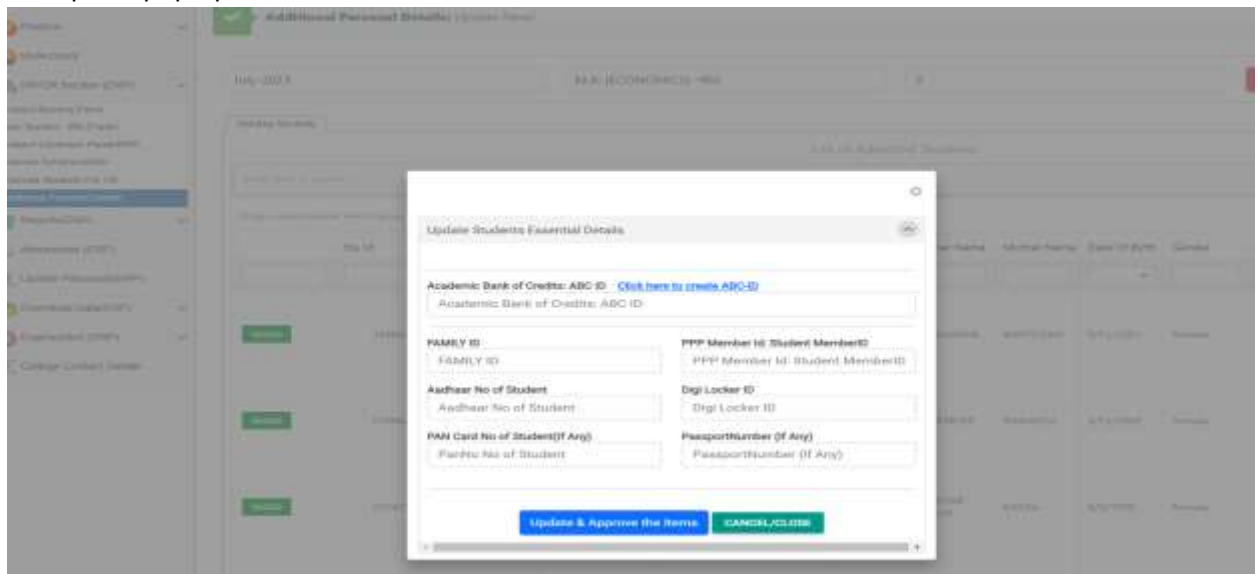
Additional Personal Details

July-2023

M.A. (ECONOMICS) -

Update Students Essential Details

Academic Bank of Credits: ABC ID Click here to create ABC-ID

Academic Bank of Credits: ABC ID

FAMILY ID

FAMILY ID

PPP Member Id: Student MemberID

PPP Member Id: Student MemberID

Aadhaar No of Student

Aadhaar No of Student

Digi Locker ID

Digi Locker ID

PAN Card No of Student(If Any)

PanNo No of Student

PassportNumber (If Any)

PassportNumber (If Any)

Update & Approve the Items

CANCEL/CLOSE